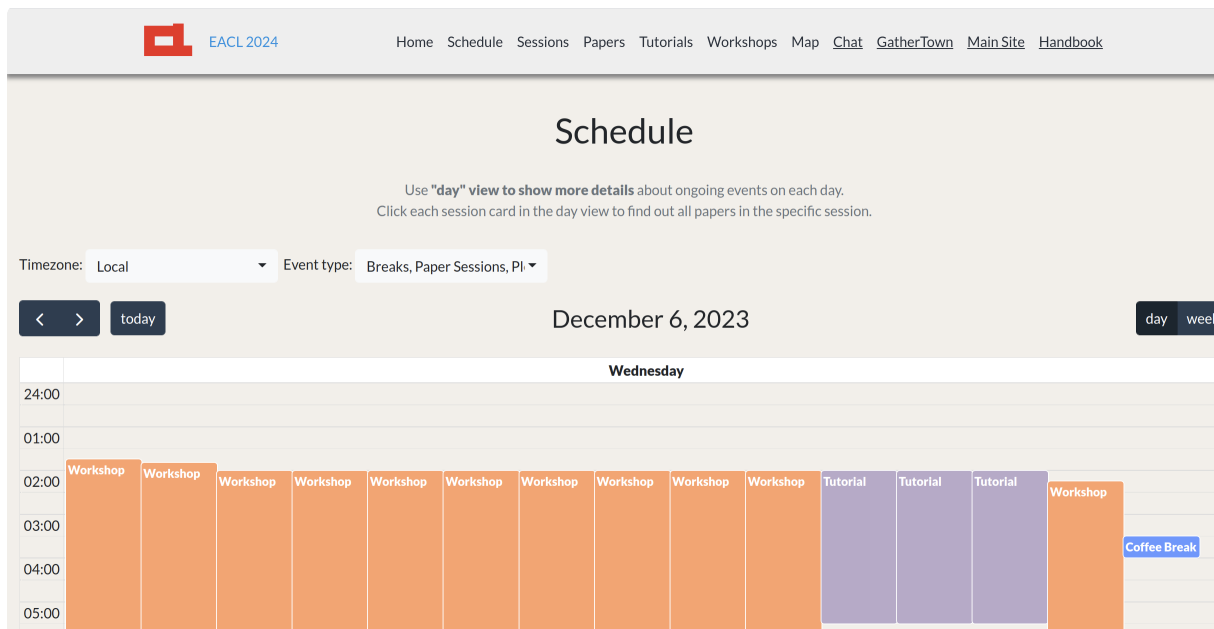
EACL 2024

Home Schedule Sessions Papers Tutorials Workshops Map Chat GatherTown Main Site Handbook

Schedule

Use **"day" view to show more details** about ongoing events on each day.
Click each session card in the day view to find out all papers in the specific session.

Timezone: Local
Event type: Breaks, Paper Sessions, Pl

< > today

December 6, 2023

day weel

Wednesday

24:00
01:00
02:00
03:00
04:00
05:00

Workshop
Workshop
Workshop
Workshop
Workshop
Workshop
Workshop
Workshop
Workshop
Workshop
Tutorial
Tutorial
Tutorial
Workshop
Coffee Break